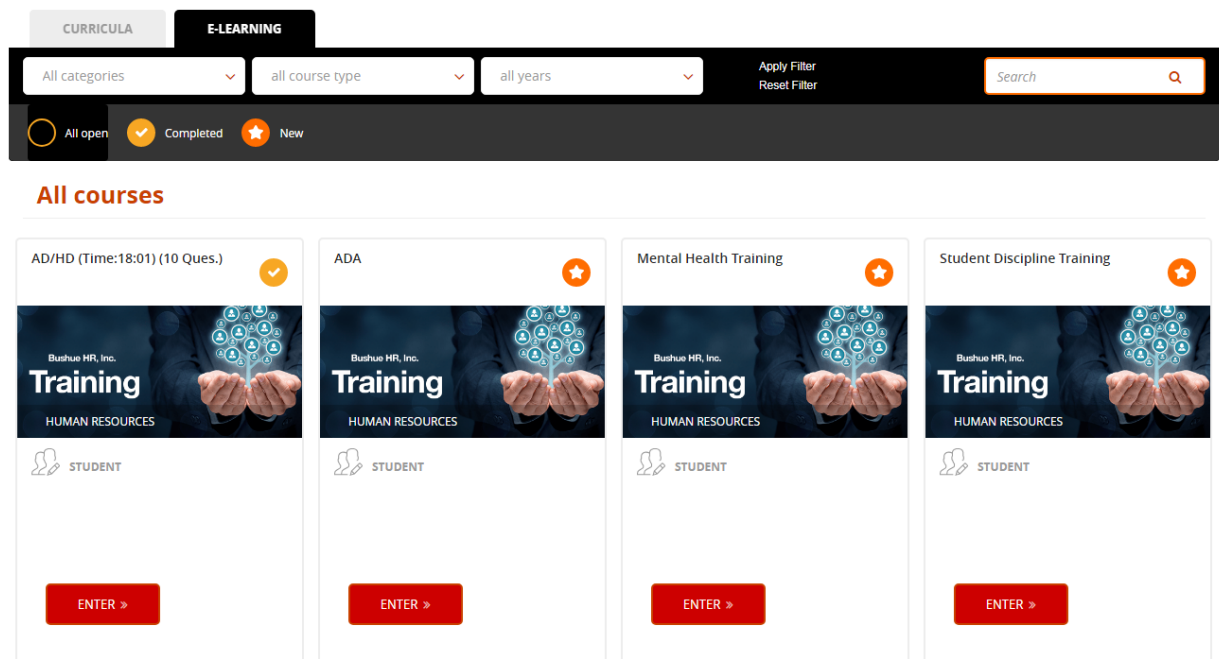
CURRICULA
E-LEARNING

All categories
all course type
all years
Apply Filter
Reset Filter
Search

All open
Completed
New

All courses

AD/HD (Time:18:01) (10 Ques.)
Bushue HR, Inc.
Training
HUMAN RESOURCES
STUDENT
ENTER »

ADA
Bushue HR, Inc.
Training
HUMAN RESOURCES
STUDENT
ENTER »

Mental Health Training
Bushue HR, Inc.
Training
HUMAN RESOURCES
STUDENT
ENTER »

Student Discipline Training
Bushue HR, Inc.
Training
HUMAN RESOURCES
STUDENT
ENTER »